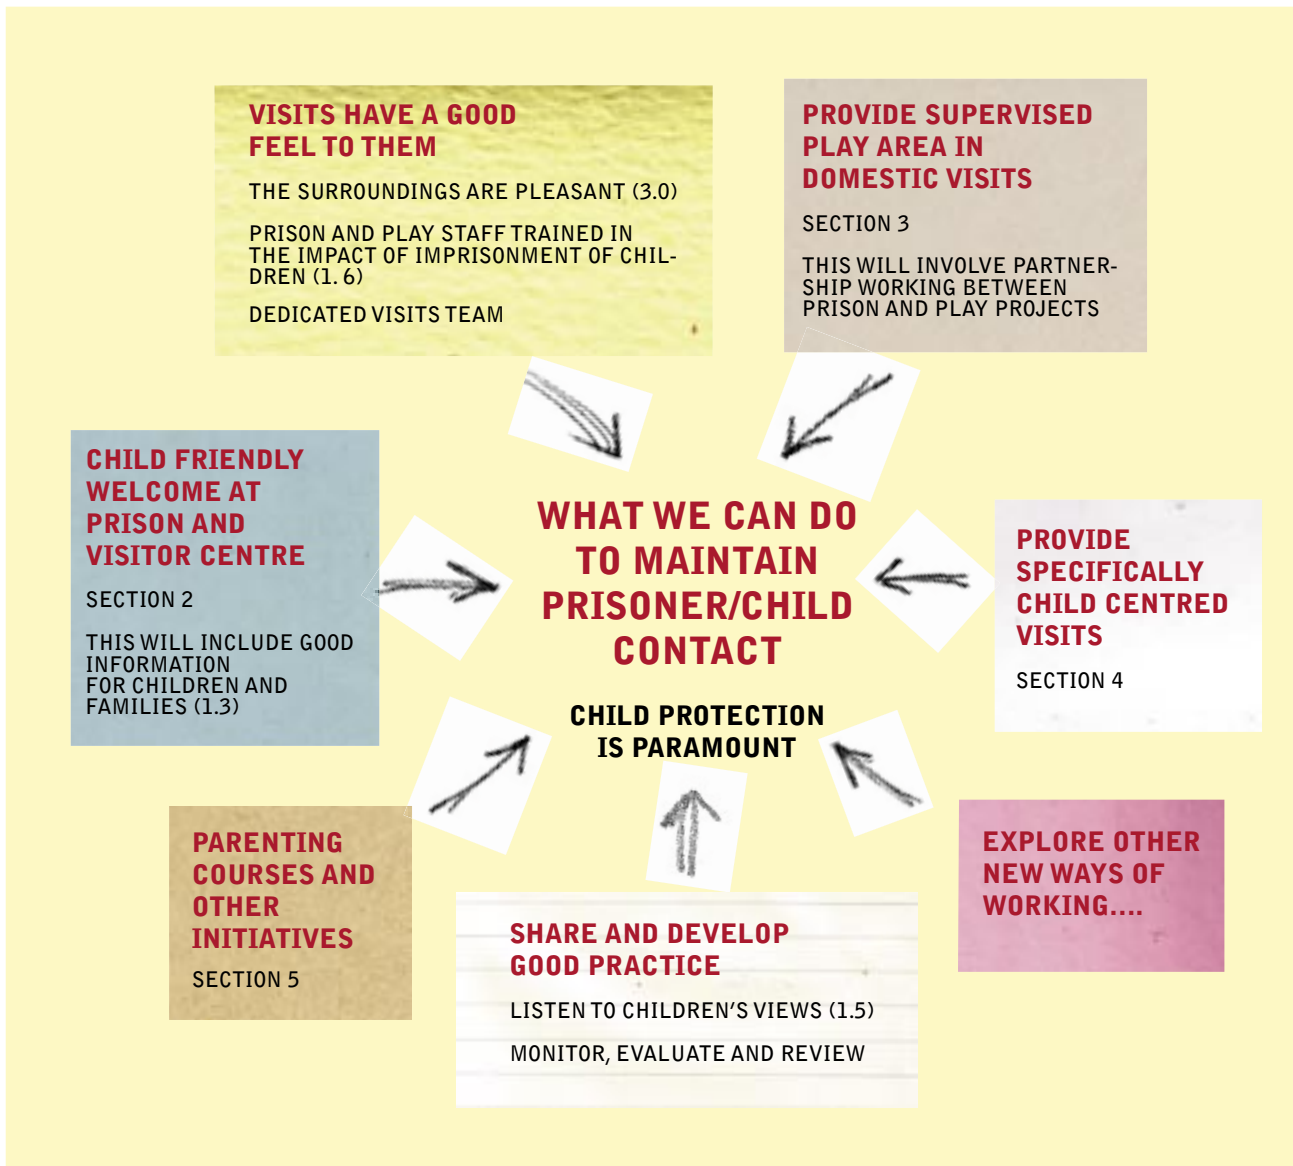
VISITS HAVE A GOOD FEEL TO THEM

THE SURROUNDINGS ARE PLEASANT (3.0)

PRISON AND PLAY STAFF TRAINED IN THE IMPACT OF IMPRISONMENT OF CHILDREN (1. 6)

DEDICATED VISITS TEAM

PROVIDE SUPERVISED PLAY AREA IN DOMESTIC VISITS

SECTION 3

THIS WILL INVOLVE PARTNERSHIP WORKING BETWEEN PRISON AND PLAY PROJECTS

CHILD FRIENDLY WELCOME AT PRISON AND VISITOR CENTRE

SECTION 2

THIS WILL INCLUDE GOOD INFORMATION FOR CHILDREN AND FAMILIES (1.3)

WHAT WE CAN DO TO MAINTAIN PRISONER/CHILD CONTACT

CHILD PROTECTION IS PARAMOUNT

PROVIDE SPECIFICALLY CHILD CENTRED VISITS

SECTION 4

PARENTING COURSES AND OTHER INITIATIVES

SECTION 5

SHARE AND DEVELOP GOOD PRACTICE

LISTEN TO CHILDREN'S VIEWS (1.5)

MONITOR, EVALUATE AND REVIEW

EXPLORE OTHER NEW WAYS OF WORKING....